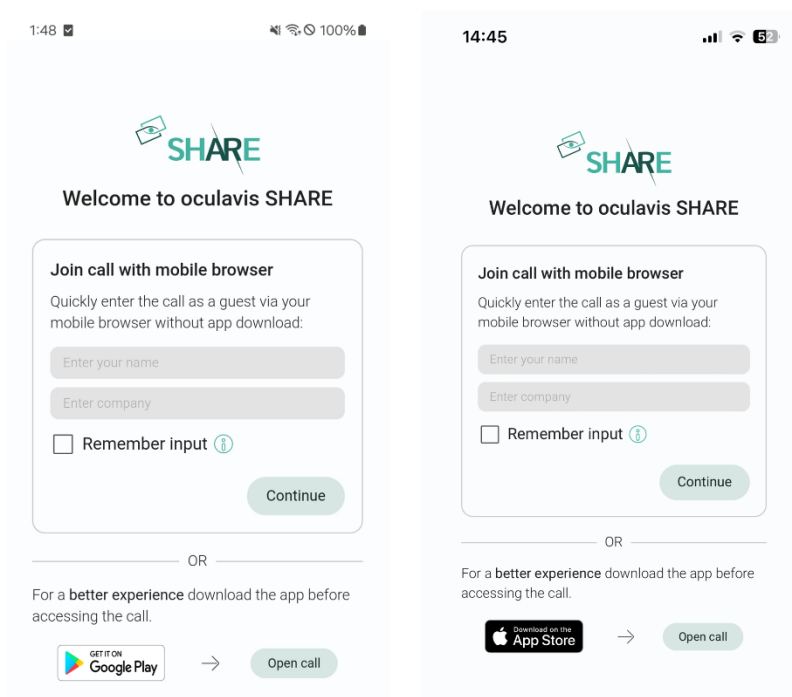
1:48 100%

SHARE

Welcome to oculavis SHARE

Join call with mobile browser

Quickly enter the call as a guest via your mobile browser without app download:

Enter your name

Enter company

Remember input

Continue

OR

For a better experience download the app before accessing the call.

GET IT ON Google Play

Open call

14:45 52

SHARE

Welcome to oculavis SHARE

Join call with mobile browser

Quickly enter the call as a guest via your mobile browser without app download:

Enter your name

Enter company

Remember input

Continue

OR

For a better experience download the app before accessing the call.

Download on the App Store

Open call